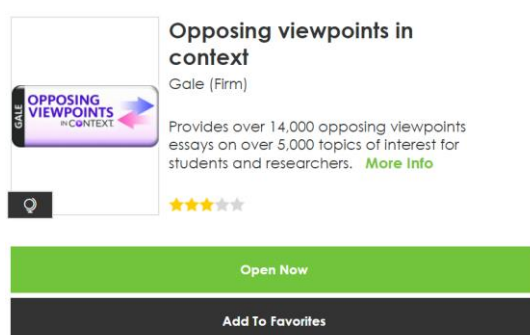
GALE
OPPOSING VIEWPOINTS IN CONTEXT

Opposing viewpoints in context

Gale (Firm)

Provides over 14,000 opposing viewpoints essays on over 5,000 topics of interest for students and researchers. More Info

Open Now

Add To Favorites